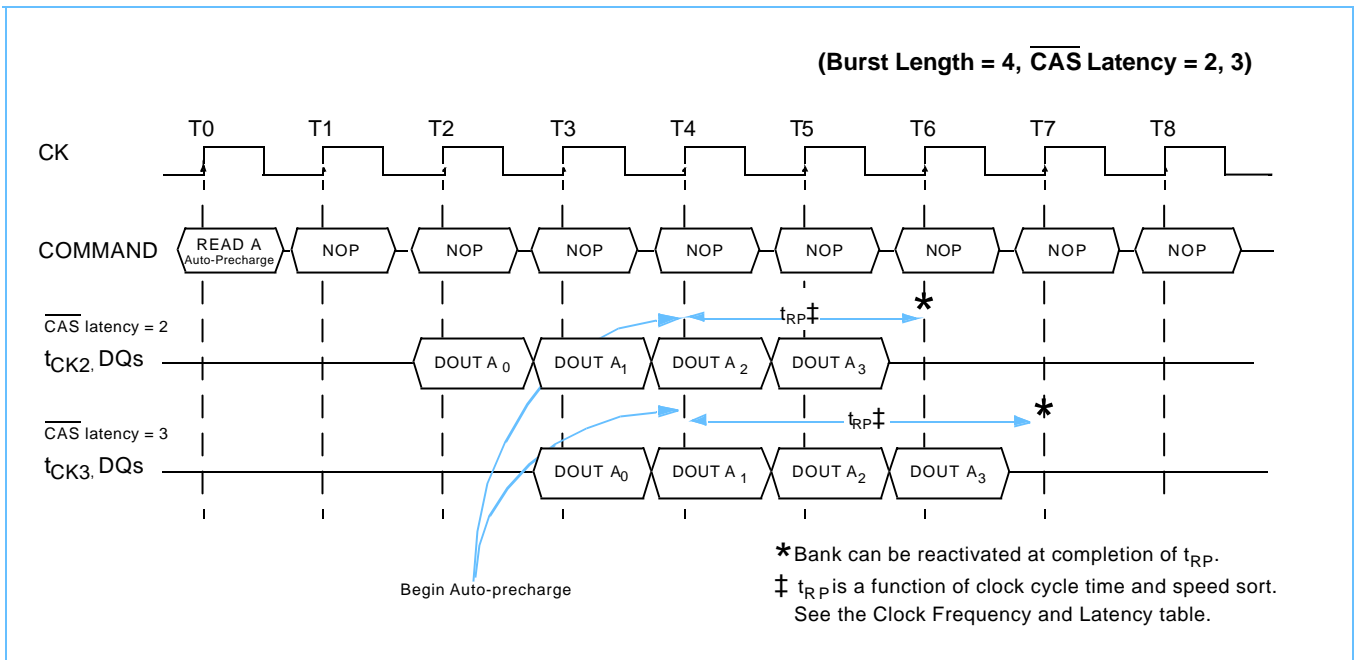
(Burst Length = 4, $\overline{\text{CAS}}$ Latency = 2, 3)

T0 T1 T2 T3 T4 T5 T6 T7 T8

CK

COMMAND

READ A Auto-Precharge NOP NOP NOP NOP NOP NOP NOP NOP

$\overline{\text{CAS}}$ latency = 2

$t_{CK2}$, DQs

$t_{RP}$‡

*

DOUT A $_0$ DOUT A$_1$ DOUT A $_2$ DOUT A $_3$

$\overline{\text{CAS}}$ latency = 3

$t_{CK3}$, DQs

$t_{RP}$‡

*

DOUT A$_0$ DOUT A $_1$ DOUT A$_2$ DOUT A $_3$

Begin Auto-precharge

* Bank can be reactivated at completion of $t_{RP}$.

‡ $t_{RP}$ is a function of clock cycle time and speed sort. See the Clock Frequency and Latency table.